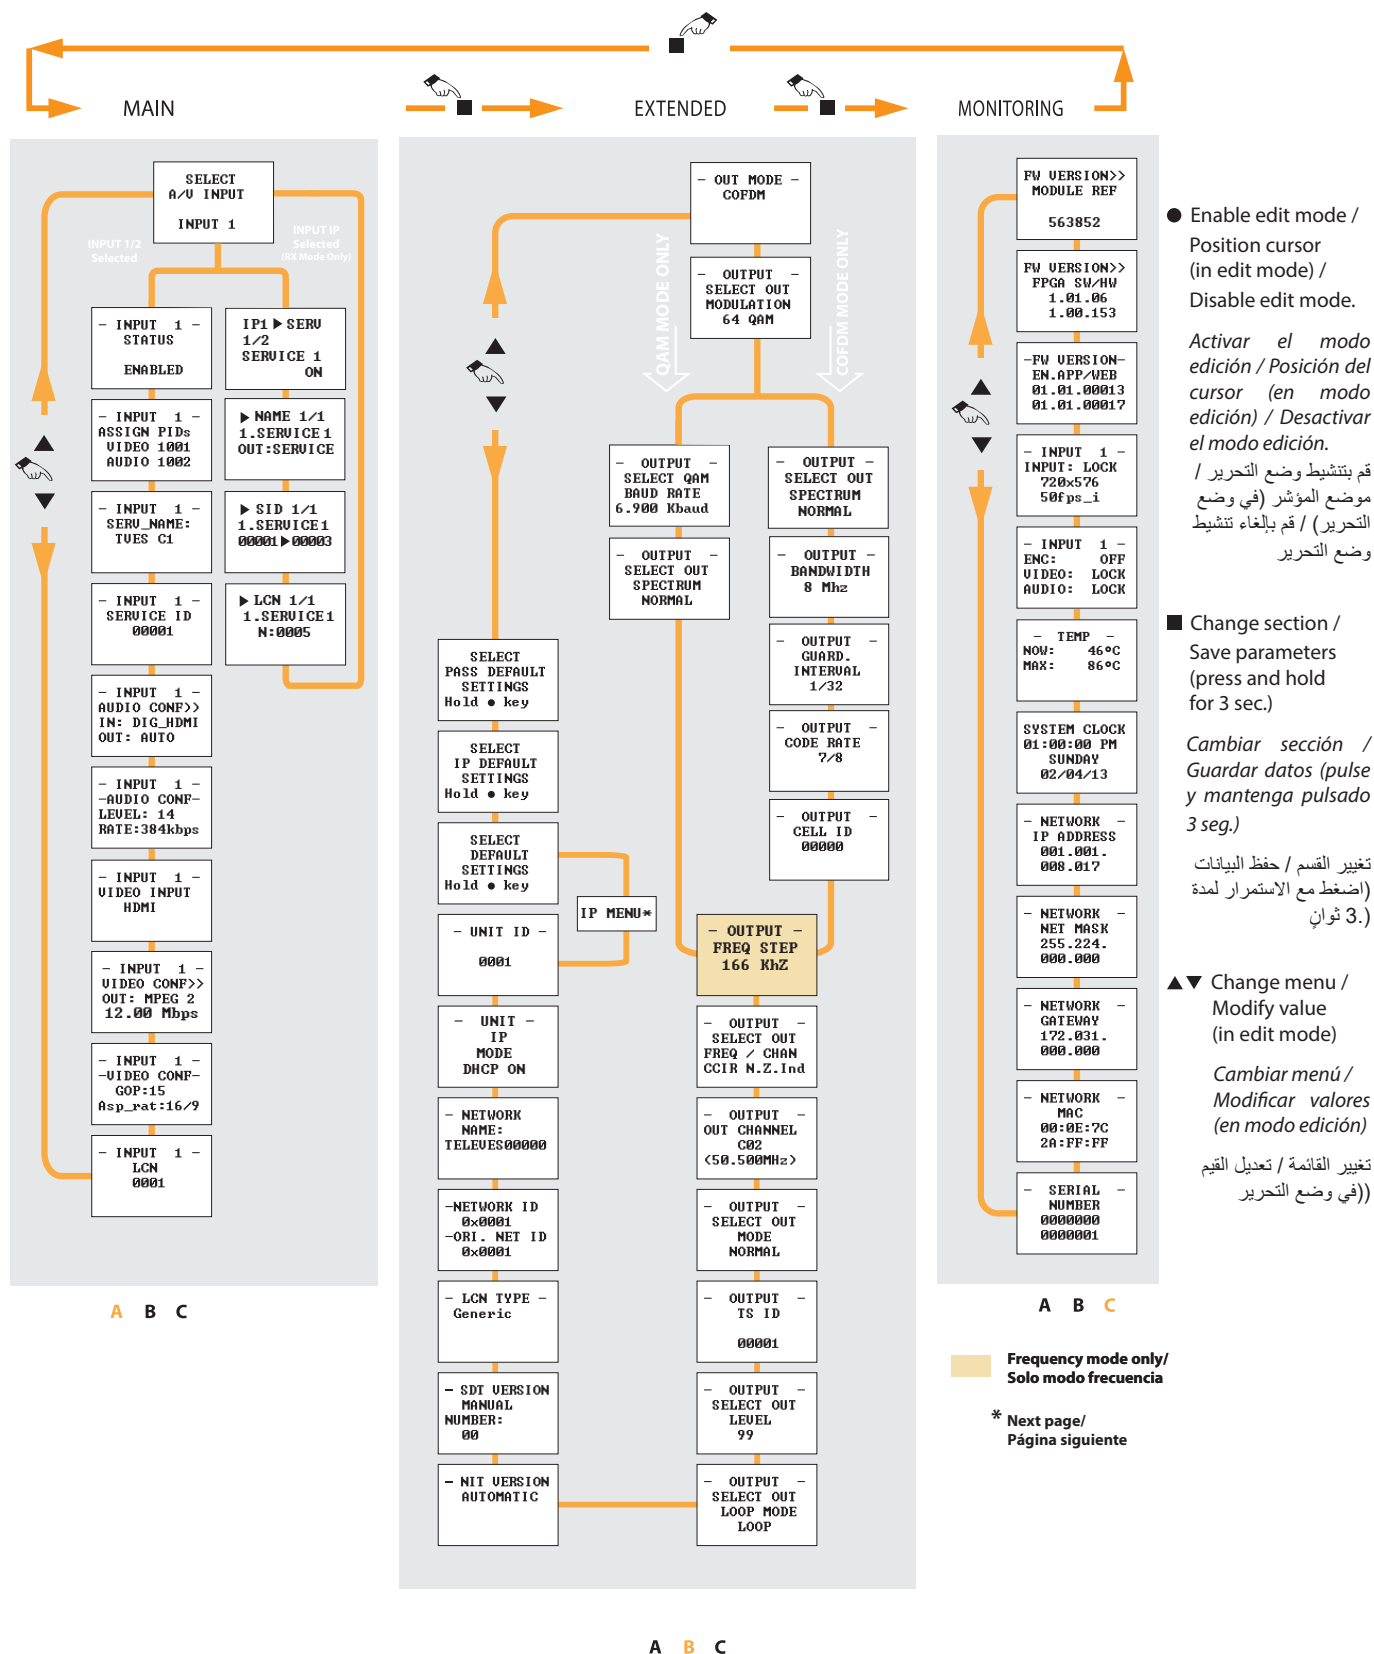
MAIN

EXTENDED

MONITORING

SELECT
A/V INPUT

INPUT 1

INPUT 1/2
Selected

INPUT IP
Selected
(RX Mode Only)

- INPUT 1 -
STATUS

ENABLED

IP1 ▶ SERV
1/2
SERVICE 1
ON

- INPUT 1 -
ASSIGN PIDs
VIDEO 1001
AUDIO 1002

▶ NAME 1/1
1.SERVICE1
OUT:SERVICE

- INPUT 1 -
SERV_NAME:
TVES C1

▶ SID 1/1
1.SERVICE1
00001▶00003

- INPUT 1 -
SERVICE ID
00001

▶ LCN 1/1
1.SERVICE1
N:0005

- INPUT 1 -
AUDIO CONF>>
IN: DIG_HDMI
OUT: AUTO

- INPUT 1 -
-AUDIO CONF-
LEVEL: 14
RATE:384kbps

- INPUT 1 -
VIDEO INPUT
HDMI

- INPUT 1 -
VIDEO CONF>>
OUT: MPEG 2
12.00 Mbps

- INPUT 1 -
-VIDEO CONF-
GOP:15
Asp_rat:16/9

- INPUT 1 -
LCN
0001

A B C

- OUT MODE -
COFDM

QAM MODE ONLY

COFDM MODE ONLY

- OUTPUT -
SELECT OUT
MODULATION
64 QAM

- OUTPUT -
SELECT QAM
BAUD RATE
6.900 Kbaud

- OUTPUT -
SELECT OUT
SPECTRUM
NORMAL

- OUTPUT -
SELECT OUT
SPECTRUM
NORMAL

- OUTPUT -
BANDWIDTH
8 Mhz

- OUTPUT -
GUARD.
INTERVAL
1/32

- OUTPUT -
CODE RATE
7/8

- OUTPUT -
CELL ID
00000

SELECT
PASS DEFAULT
SETTINGS
Hold ● key

SELECT
IP DEFAULT
SETTINGS
Hold ● key

SELECT
DEFAULT
SETTINGS
Hold ● key

IP MENU*

- UNIT ID -

0001

- UNIT -
IP
MODE
DHCP ON

- NETWORK -
NAME:
TELEVES00000

-NETWORK ID
0x0001
-ORI. NET ID
0x0001

- LCN TYPE -
Generic

- SDT VERSION
MANUAL
NUMBER:
00

- NIT VERSION
AUTOMATIC

- OUTPUT -
FREQ STEP
166 KhZ

- OUTPUT -
SELECT OUT
FREQ / CHAN
CCIR N.Z.Ind

- OUTPUT -
OUT CHANNEL
C02
(50.500MHz)

- OUTPUT -
SELECT OUT
MODE
NORMAL

- OUTPUT -
TS ID

00001

- OUTPUT -
SELECT OUT
LEVEL
99

- OUTPUT -
SELECT OUT
LOOP MODE
LOOP

A B C

FW VERSION>>
MODULE REF

563852

FW VERSION>>
FPGA SW/HW
1.01.06
1.00.153

-FW VERSION-
EN.APP/WEB
01.01.00013
01.01.00017

- INPUT 1 -
INPUT: LOCK
720x576
50fps_i

- INPUT 1 -
ENC: OFF
VIDEO: LOCK
AUDIO: LOCK

- TEMP -
NOW: 46ºC
MAX: 86ºC

SYSTEM CLOCK
01:00:00 PM
SUNDAY
02/04/13

- NETWORK -
IP ADDRESS
001.001.
008.017

- NETWORK -
NET MASK
255.224.
000.000

- NETWORK -
GATEWAY
172.031.
000.000

- NETWORK -
MAC
00:0E:7C
2A:FF:FF

- SERIAL -
NUMBER
0000000
0000001

A B C

● Enable edit mode / Position cursor (in edit mode) / Disable edit mode.

Activar el modo edición / Posición del cursor (en modo edición) / Desactivar el modo edición.

قم بتنشيط وضع التحرير / موضع المؤشر (في وضع التحرير) / قم بإلغاء تنشيط وضع التحرير

■ Change section / Save parameters (press and hold for 3 sec.)

Cambiar sección / Guardar datos (pulse y mantenga pulsado 3 seg.)

تغيير القسم / حفظ البيانات (اضغط مع الاستمرار لمدة 3 ثوانٍ.)

▲▼ Change menu / Modify value (in edit mode)

Cambiar menú / Modificar valores (en modo edición)

تغيير القائمة / تعديل القيم (في وضع التحرير))

Frequency mode only/
Solo modo frecuencia

* Next page/
Página siguiente